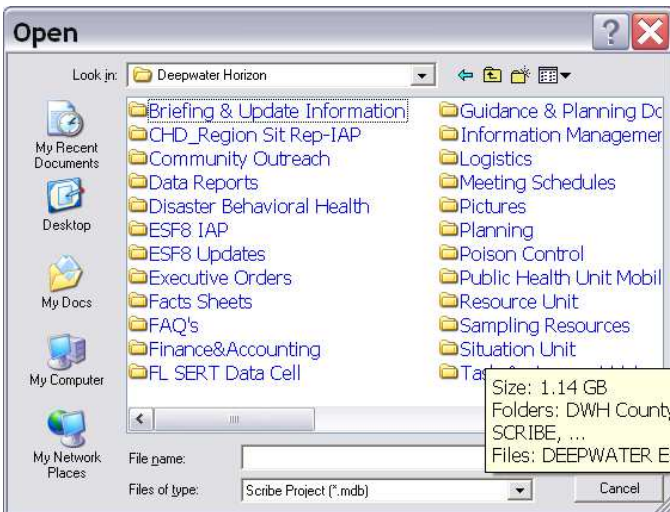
Open

Look in: Deepwater Horizon

My Recent Documents

Desktop

My Docs

My Computer

My Network Places

Briefing & Update Information
CHD_Region Sit Rep-IAP
Community Outreach
Data Reports
Disaster Behavioral Health
ESF8 IAP
ESF8 Updates
Executive Orders
Facts Sheets
FAQ's
Finance&Accounting
FL SERT Data Cell

Guidance & Planning Do
Information Managemer
Logistics
Meeting Schedules
Pictures
Planning
Poison Control
Public Health Unit Mobil
Resource Unit
Sampling Resources
Situation Unit
Tas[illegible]

Size: 1.14 GB
Folders: DWH County
SCRIBE, ...
Files: DEEPWATER E

File name:

Files of type: Scribe Project (*.mdb)

Cancel